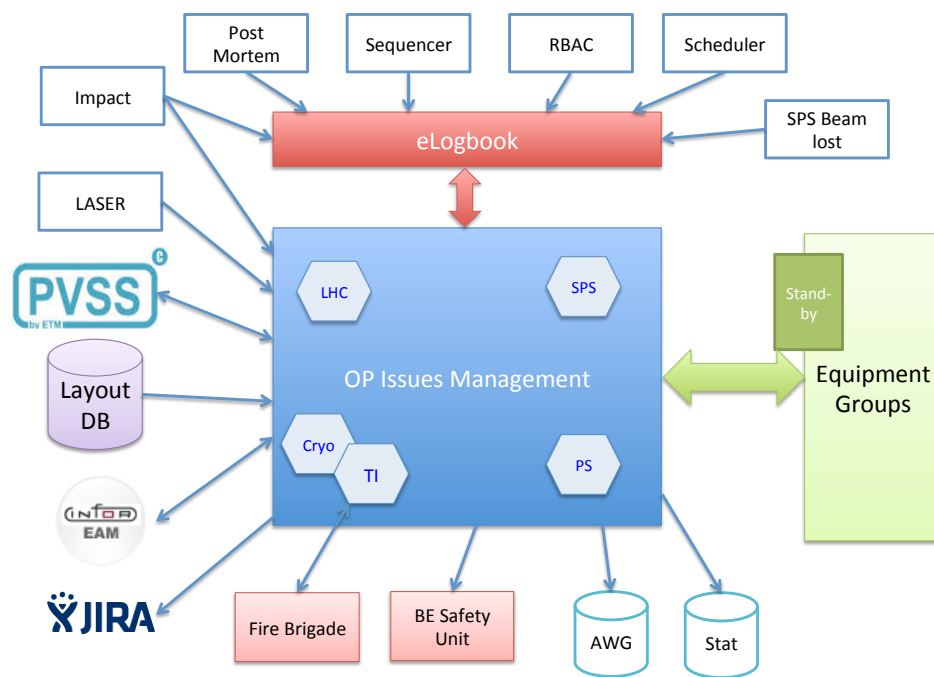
Post Mortem

Sequencer

RBAC

Scheduler

Impact

eLogbook

SPS Beam lost

LASER

PVSS

by ETM

c

LHC

SPS

Stand-by

Layout DB

OP Issues Management

Equipment Groups

Cryo

TI

PS

infor

EAM

JIRA

Fire Brigade

BE Safety Unit

AWG

Stat